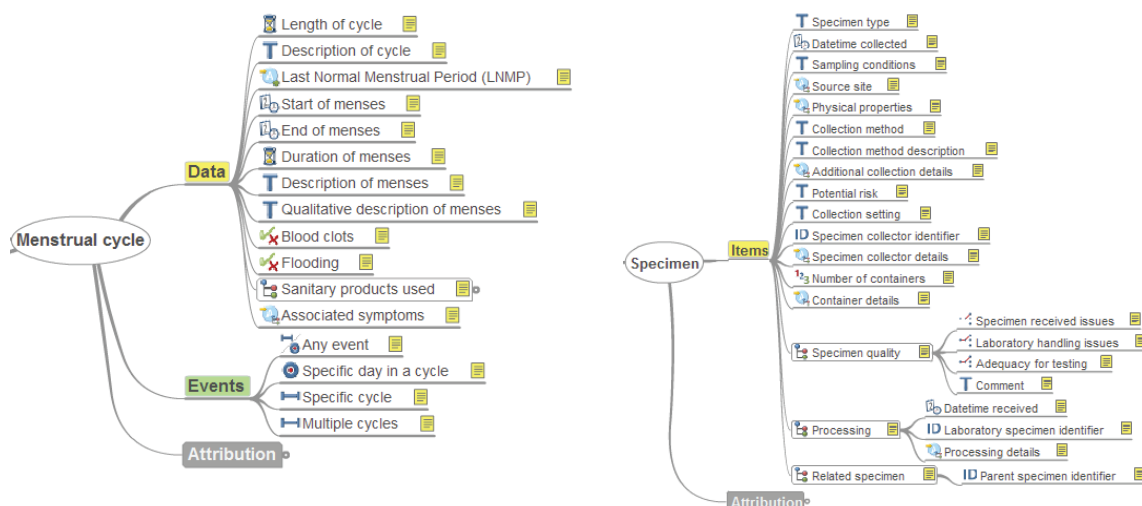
Menstrual cycle

Data
Length of cycle
Description of cycle
Last Normal Menstrual Period (LNMP)
Start of menses
End of menses
Duration of menses
Description of menses
Qualitative description of menses
Blood clots
Flooding
Sanitary products used
Associated symptoms

Events
Any event
Specific day in a cycle
Specific cycle
Multiple cycles

Attribution

Specimen

Items
Specimen type
Datetime collected
Sampling conditions
Source site
Physical properties
Collection method
Collection method description
Additional collection details
Potential risk
Collection setting
Specimen collector identifier
Specimen collector details
Number of containers
Container details
Specimen quality
Specimen received issues
Laboratory handling issues
Adequacy for testing
Comment
Processing
Datetime received
Laboratory specimen identifier
Processing details
Related specimen
Parent specimen identifier

Attribution